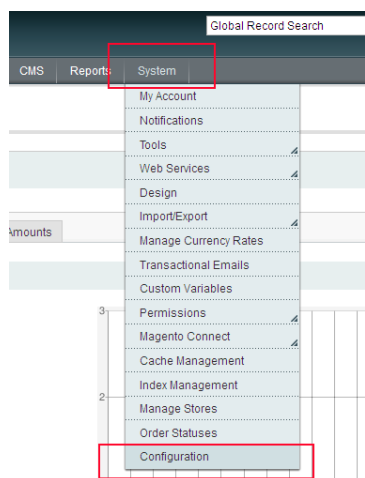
Global Record Search

CMS
Reports
System

My Account
Notifications
Tools
Web Services
Design
Import/Export
Manage Currency Rates
Transactional Emails
Custom Variables
Permissions
Magento Connect
Cache Management
Index Management
Manage Stores
Order Statuses
Configuration

Amounts

3
2